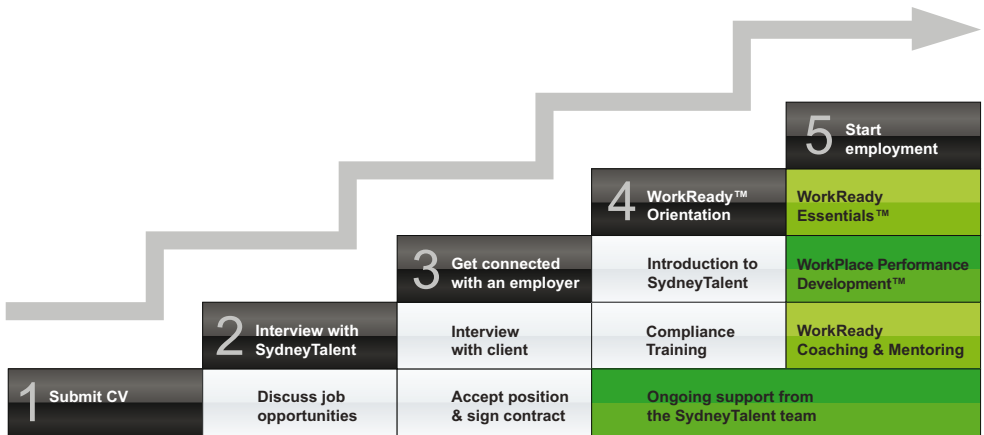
5 Start employment

4 WorkReady™ Orientation

3 Get connected with an employer

2 Interview with SydneyTalent

1 Submit CV

WorkReady Essentials™

Introduction to SydneyTalent

WorkPlace Performance Development™

Interview with client

Compliance Training

WorkReady Coaching & Mentoring

Discuss job opportunities

Accept position & sign contract

Ongoing support from the SydneyTalent team